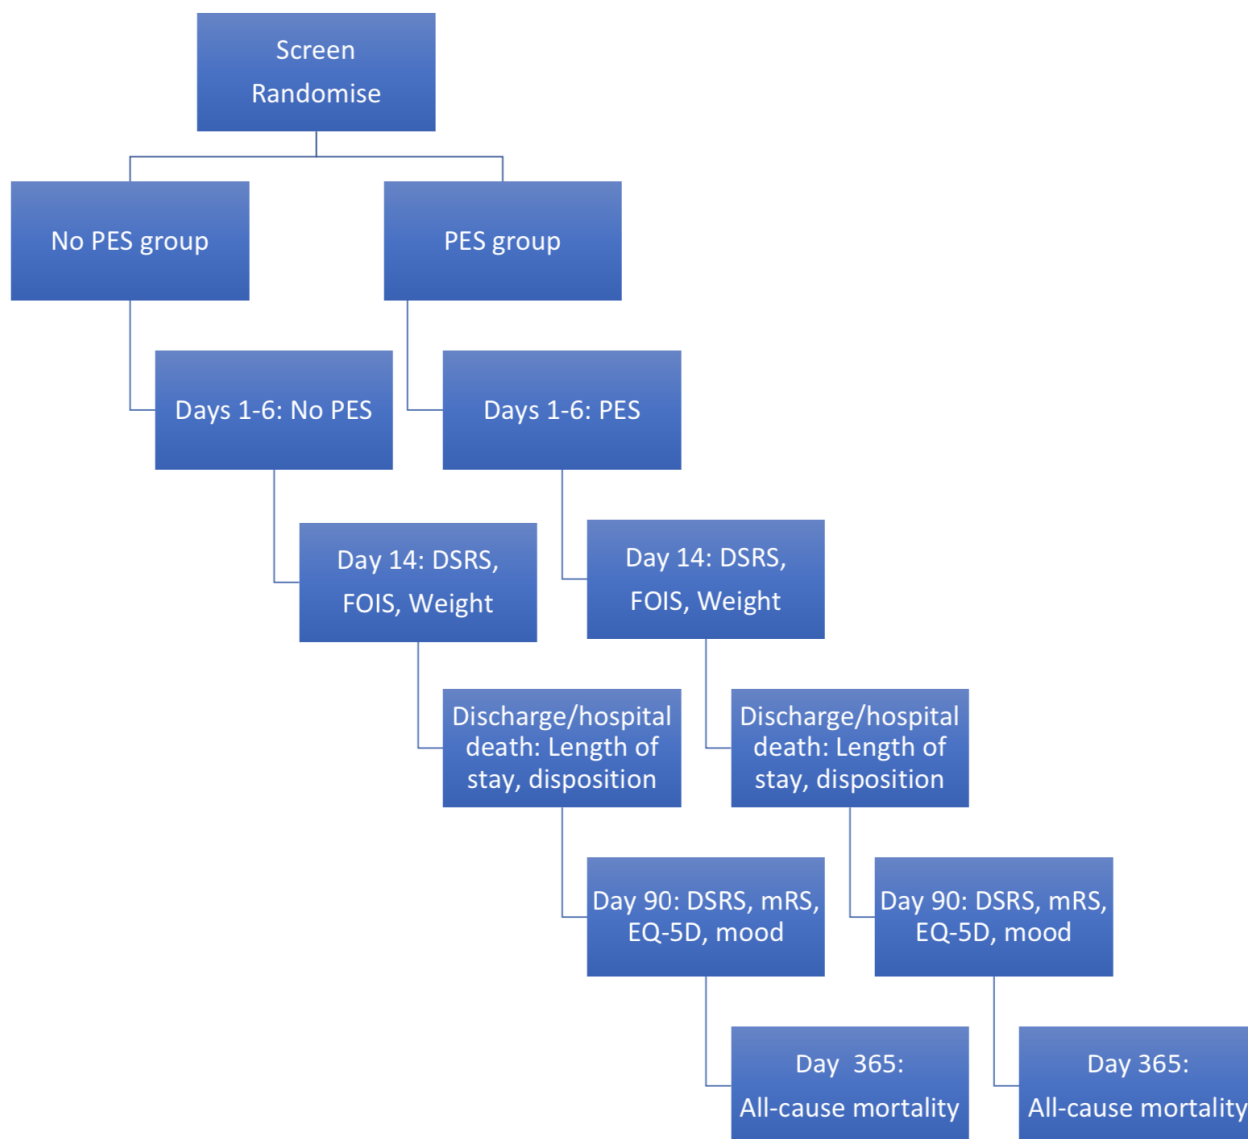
Screen
Randomise

No PES group

PES group

Days 1-6: No PES

Day 14: DSRS, FOIS, Weight

Discharge/hospital death: Length of stay, disposition

Day 90: DSRS, mRS, EQ-5D, mood

Day 365: All-cause mortality

Days 1-6: PES

Day 14: DSRS, FOIS, Weight

Discharge/hospital death: Length of stay, disposition

Day 90: DSRS, mRS, EQ-5D, mood

Day 365: All-cause mortality